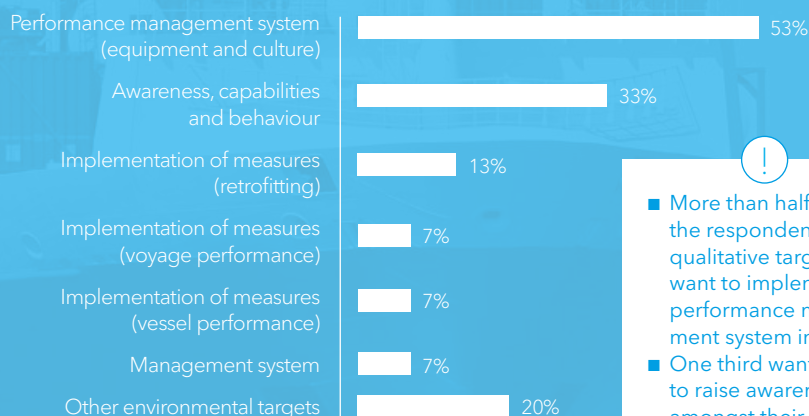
Performance management system (equipment and culture)
53%

Awareness, capabilities and behaviour
33%

Implementation of measures (retrofitting)
13%

Implementation of measures (voyage performance)
7%

Implementation of measures (vessel performance)
7%

Management system
7%

Other environmental targets
20%

!

■ More than half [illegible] the responden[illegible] qualitative targ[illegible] want to implem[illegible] performance m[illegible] ment system in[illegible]

■ One third want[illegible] to raise awarer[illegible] amongst their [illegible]